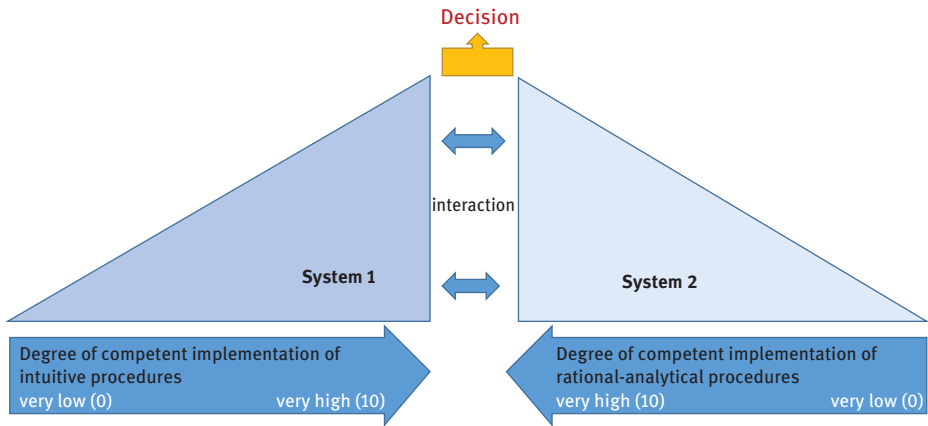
Decision

interaction

System 1

System 2

Degree of competent implementation of intuitive procedures
very low (0) very high (10)

Degree of competent implementation of rational-analytical procedures
very high (10) very low (0)